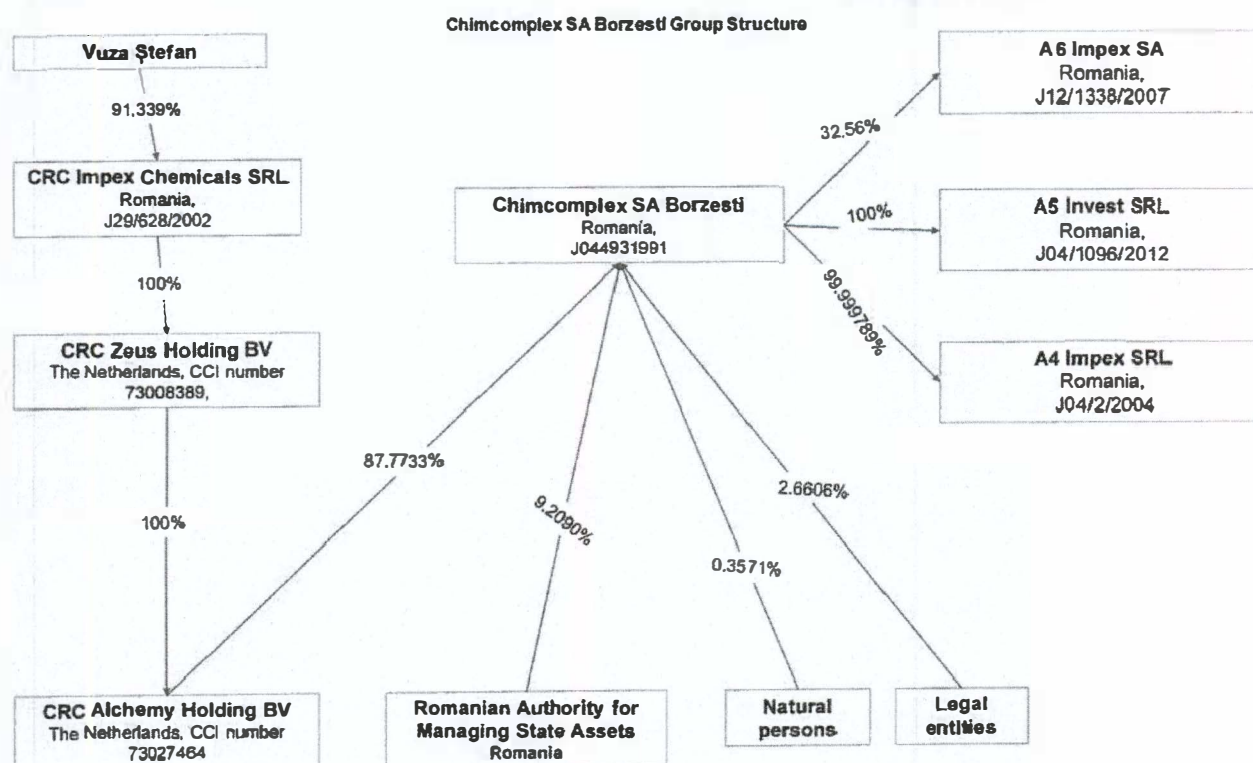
Chimcomplex SA Borzesti Group Structure

Vuza Ştefan

91,339%

CRC Impex Chemicals SRL
Romania,
J29/628/2002

100%

CRC Zeus Holding BV
The Netherlands, CCI number 73008389,

100%

CRC Alchemy Holding BV
The Netherlands, CCI number 73027464

87.7733%

Chimcomplex SA Borzesti
Romania,
J044931991

9.2090%

Romanian Authority for Managing State Assets
Romania

0.3571%

Natural persons

2.6606%

Legal entities

32.56%

A6 Impex SA
Romania,
J12/1338/2007

100%

A5 Invest SRL
Romania,
J04/1096/2012

99.99789%

A4 Impex SRL
Romania,
J04/2/2004